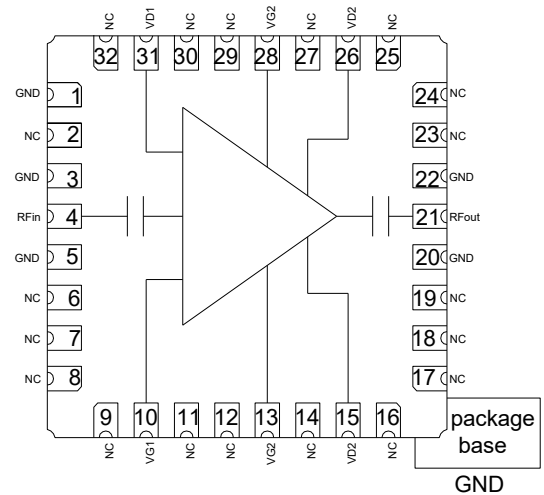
NC VD1 NC NC VG2 NC VD2 NC

32 31 30 29 28 27 26 25

GND 1
NC 2
GND 3
RFin 4
GND 5
NC 6
NC 7
NC 8

24 NC
23 NC
22 GND
21 RFout
20 GND
19 NC
18 NC
17 NC

9 10 11 12 13 14 15 16

NC VG1 NC NC VG2 NC VD2 NC

package base

GND